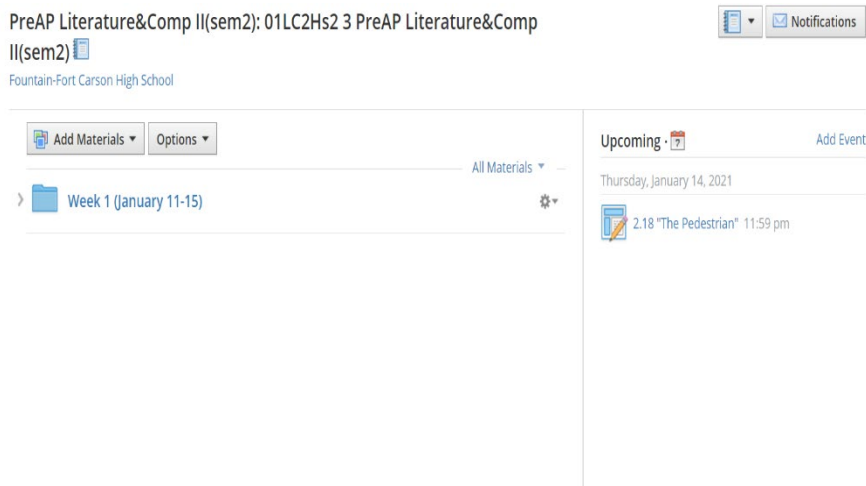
PreAP Literature&Comp II(sem2): 01LC2Hs2 3 PreAP Literature&Comp II(sem2)

Notifications

Fountain-Fort Carson High School

Add Materials ▾ Options ▾

All Materials ▾

Week 1 (January 11-15)

Upcoming ·

Add Event

Thursday, January 14, 2021

2.18 "The Pedestrian" 11:59 pm